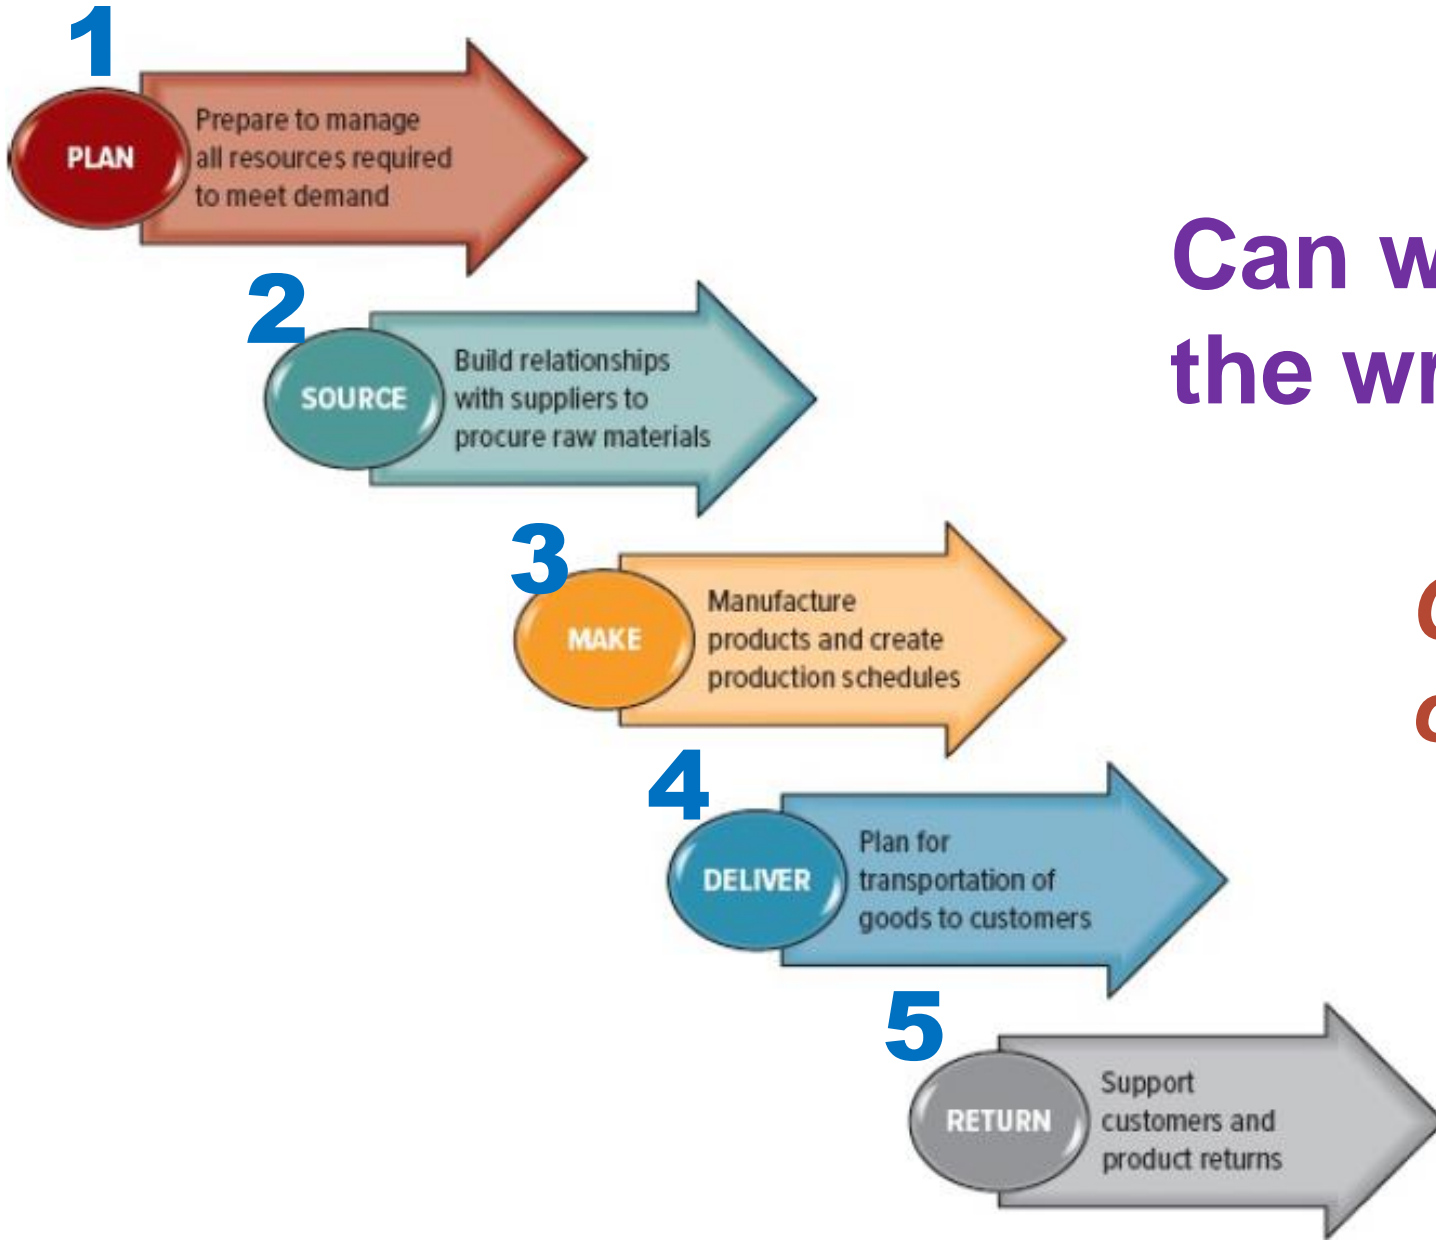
1
PLAN
Prepare to manage all resources required to meet demand

2
SOURCE
Build relationships with suppliers to procure raw materials

3
MAKE
Manufacture products and create production schedules

4
DELIVER
Plan for transportation of goods to customers

5
RETURN
Support customers and product returns

Can w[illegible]
the wr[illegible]

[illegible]
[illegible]